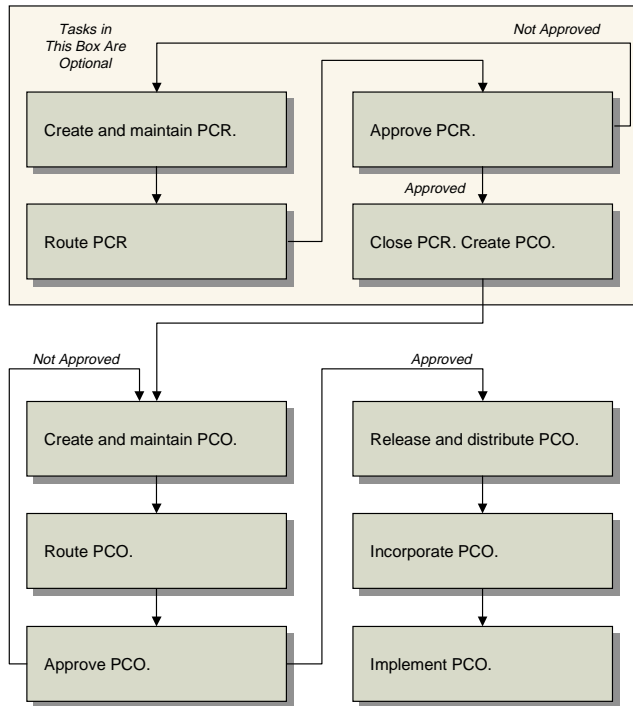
Tasks in This Box Are Optional

Not Approved

Create and maintain PCR.

Approve PCR.

Approved

Route PCR

Close PCR. Create PCO.

Not Approved

Approved

Create and maintain PCO.

Release and distribute PCO.

Route PCO.

Incorporate PCO.

Approve PCO.

Implement PCO.